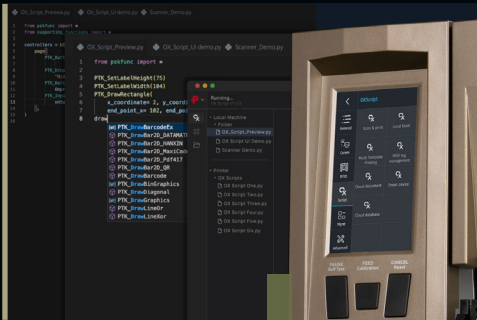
OX_Script_Preview.py   OX_Script_UI demo.py   Scanner_Demo.py

from pskfunc import *
from supporting_function import *

controllers = [
PTK_Butt
PTK_Stru
PTK_Pres

OX_Script_Preview.py   OX_Script_UI demo.py   Scanner_Demo.py

from pskfunc import *

PTK_SetLabelHeight(75)
PTK_SetLabelWidth(104)
PTK_DrawRectangle(
x_coordinate= 2, y_coord
end_point_x= 102, end_po
draw

PTK_DrawBarcodeEx
PTK_DrawBar2D_DATAMATR
PTK_DrawBar2D_HANXIN
PTK_DrawBar2D_MaxiCode
PTK_DrawBar2D_Pdf417
PTK_DrawBar2D_QR
PTK_DrawBarcode
PTK_DrawBinGraphics
PTK_DrawDiagonal
PTK_DrawGraphics
PTK_DrawLineOr
PTK_DrawLineXor

Running...

Local Machine
Folder
OX_Script_Preview.py
OX_Script_UI Demo.py
Scanner Demo.py

Printer
OX Scripts
OX Script One.py
OX Script Two.py
OX Script Three.py
OX Script Four.py
OX Script Five.py
OX Script Six.py

OXScript
General
Scan & print
Local Excel
Comm
Multi template printing
ERP tag management
RFID
Cloud document
Smart Library
Script
Cloud database
Apps
Advanced

PAUSE
Soft Test
FEED
Calibration
CANCEL
Reset